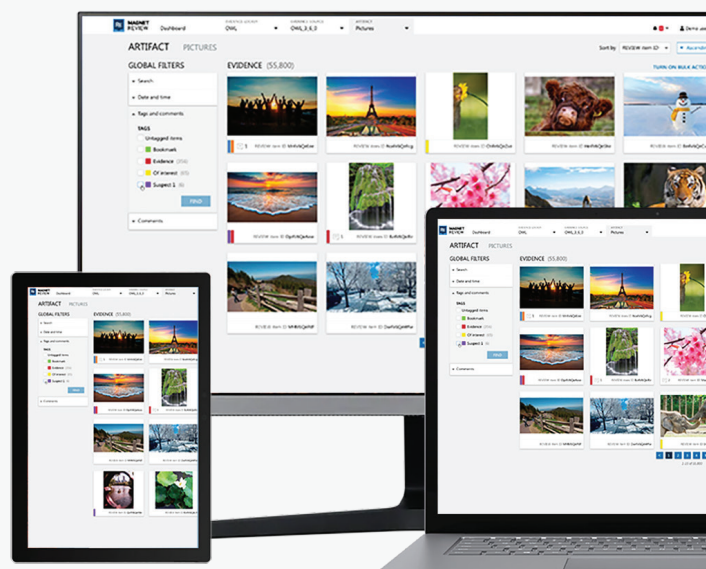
MAGNET REVIEW Dashboard

OWL

OWL_3_6_3

Pictures

Demo user

ARTIFACT PICTURES

Sort by REVIEW item ID

GLOBAL FILTERS

Search

Date and time

Tags and comments

TAGS

Untagged items

Bookmark

Evidence (256)

Of interest (85)

Suspect 1 (6)

FIND

Comments

EVIDENCE (55,800)

TURN ON BULK ACTIO

REVIEW item ID MnhrbQeEw

REVIEW item ID NuRrbQeRg

REVIEW item ID ChRrbQeZw

REVIEW item ID OpRrbQeAw

REVIEW item ID BuRrbQeRk

REVIEW item ID WhRrbQeRf

REVIEW item ID BuRrbQeRw

MAGNET REVIEW Dashboard

OWL

OWL_3_6_3

Pictures

ARTIFACT PICTURES

GLOBAL FILTERS

Search

Date and time

Tags and comments

TAGS

Untagged items

Bookmark

Evidence (256)

Of interest (85)

Suspect 1 (6)

FIND

Comments

EVIDENCE (55,800)

MAGNET REVIEW Dashboard

ARTIFACT PICTURES

GLOBAL FILTERS

EVIDENCE (55,800)

1 2 3 4 5